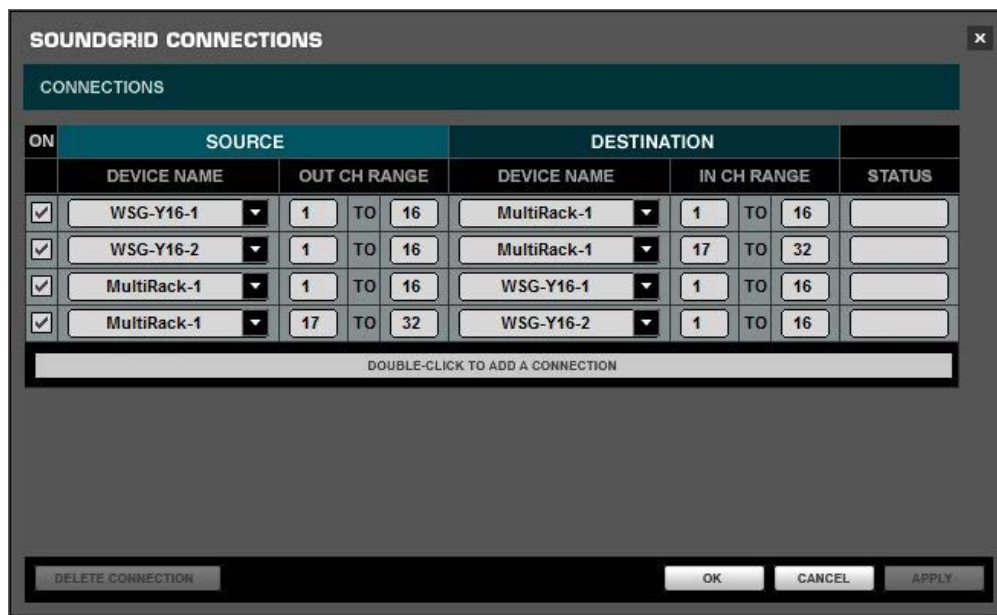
SOUNDGRID CONNECTIONS

×

CONNECTIONS

| ON | SOURCE | | | | DESTINATION | | | | |
|---|---|---|---|---|---|---|---|---|---|
| | DEVICE NAME | OUT CH RANGE | | | DEVICE NAME | IN CH RANGE | | | STATUS |
| ☑ | WSG-Y16-1 | 1 | TO | 16 | MultiRack-1 | 1 | TO | 16 | |
| ☑ | WSG-Y16-2 | 1 | TO | 16 | MultiRack-1 | 17 | TO | 32 | |
| ☑ | MultiRack-1 | 1 | TO | 16 | WSG-Y16-1 | 1 | TO | 16 | |
| ☑ | MultiRack-1 | 17 | TO | 32 | WSG-Y16-2 | 1 | TO | 16 | |

DOUBLE-CLICK TO ADD A CONNECTION

DELETE CONNECTION

OK

CANCEL

APPLY